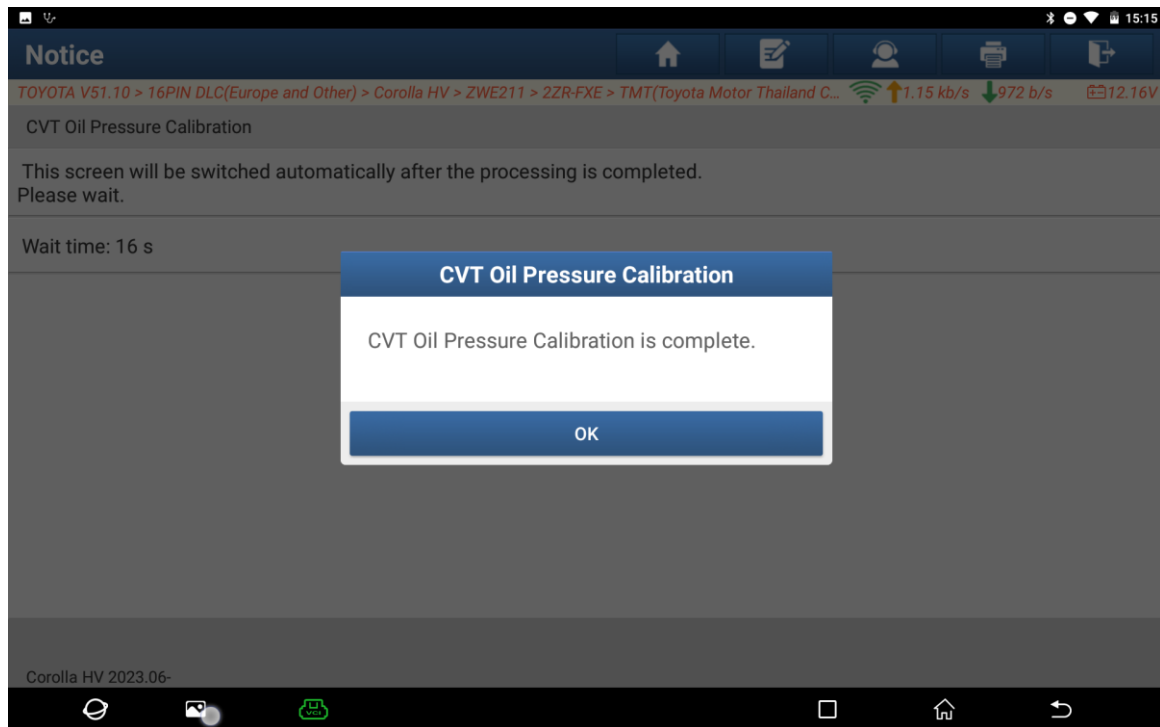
15:15

Notice

TOYOTA V51.10 > 16PIN DLC(Europe and Other) > Corolla HV > ZWE211 > 2ZR-FXE > TMT(Toyota Motor Thailand C... 1.15 kb/s 972 b/s 12.16V

CVT Oil Pressure Calibration

This screen will be switched automatically after the processing is completed.
Please wait.

Wait time: 16 s

CVT Oil Pressure Calibration

CVT Oil Pressure Calibration is complete.

OK

Corolla HV 2023.06-

VCI